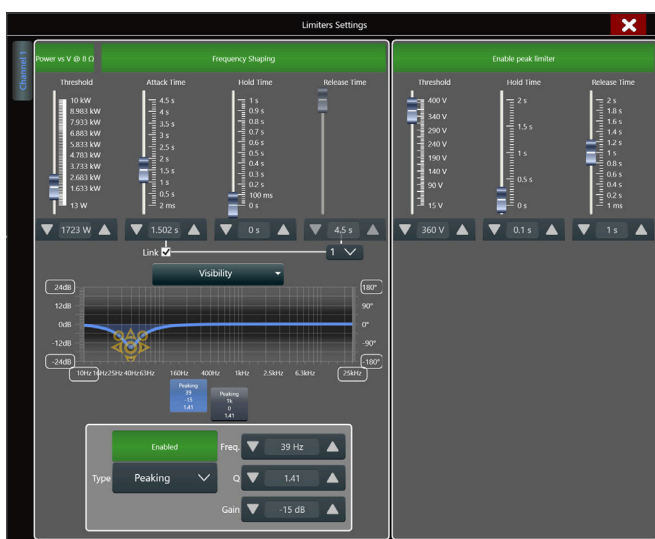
Limiters Settings

Channel 1

Power vs V @ 8 Ω

Frequency Shaping

Threshold
10 kW
8.983 kW
7.933 kW
6.883 kW
5.833 kW
4.783 kW
3.733 kW
2.683 kW
1.633 kW
13 W

Attack Time
4.5 s
4 s
3.5 s
3 s
2.5 s
2 s
1.5 s
1 s
0.5 s
2 ms

Hold Time
1 s
0.9 s
0.8 s
0.7 s
0.6 s
0.5 s
0.4 s
0.3 s
0.2 s
100 ms
0 s

Release Time

1723 W
1.502 s
0 s
4.5 s

Link
1

Visibility

24dB
12dB
0dB
-12dB
-24dB

180°
90°
0°
-90°
-180°

10Hz 16Hz 25Hz 40Hz 63Hz 160Hz 400Hz 1kHz 2.5kHz 6.3kHz 25kHz

Peaking
39
-15
1.41

Peaking
1k
0
1.41

Enabled
Type Peaking
Freq. 39 Hz
Q 1.41
Gain -15 dB

Enable peak limiter

Threshold
400 V
340 V
290 V
240 V
190 V
140 V
90 V
15 V

Hold Time
2 s
1.5 s
1 s
0.5 s
0 s

Release Time
2 s
1.8 s
1.6 s
1.4 s
1.2 s
1 s
0.8 s
0.6 s
0.4 s
0.2 s
1 ms

360 V
0.1 s
1 s